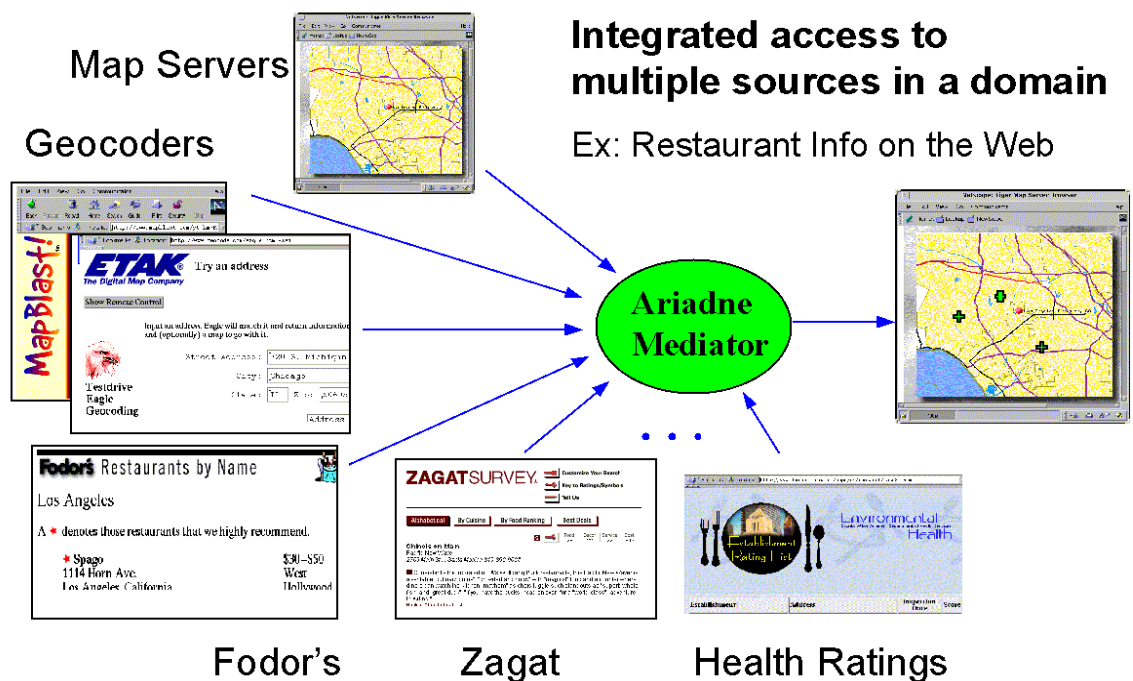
Integrated access to multiple sources in a domain

Ex: Restaurant Info on the Web

Map Servers

Geocoders

MapBlast!

ETAK The Digital Map Company

Try an address

Show Remote Control

Input an address. Eagle will match it and return information and (optionally) a map to go with it.

Testdrive Eagle Geocoding

Street Address: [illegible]

City: Chicago

State: IL

Address

Ariadne Mediator

Fodor's Restaurants by Name

Los Angeles

A ★ denotes those restaurants that we highly recommend.

★ Spago $30–$50
1114 Horn Ave. West
Los Angeles, California Hollywood

ZAGATSURVEY

Customize Your Search

Key to Ratings/Symbols

Tell Us

Alphabetical | By Cuisine | By Food Ranking | Best Deals

Chinois on Main

Environmental Health

Establishment Rating List

Establishment | Address | Inspection Date | Score

. . .

Fodor's

Zagat

Health Ratings